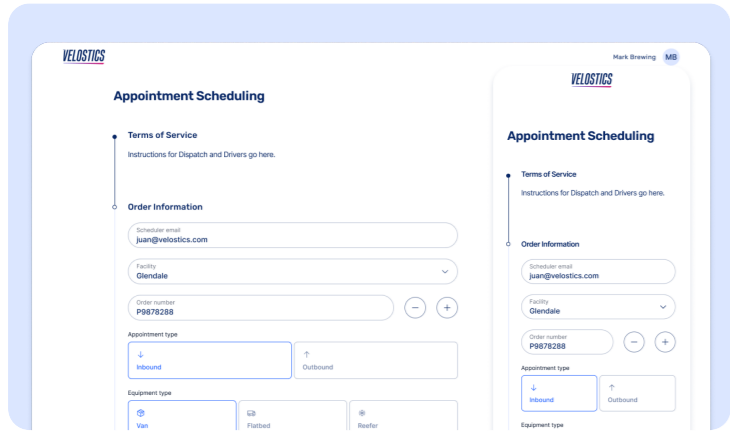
VELOSTICS

Mark Brewing MB

Appointment Scheduling

Terms of Service

Instructions for Dispatch and Drivers go here.

Order Information

Scheduler email
juan@velostics.com

Facility
Glendale

Order number
P9878288

−
+

Appointment type

↓
Inbound

↑
Outbound

Equipment type

Van

Flatbed

Reefer

VELOSTICS

Appointment Scheduling

Terms of Service

Instructions for Dispatch and Drivers go here.

Order Information

Scheduler email
juan@velostics.com

Facility
Glendale

Order number
P9878288

−
+

Appointment type

↓
Inbound

↑
Outbound

Equipment type